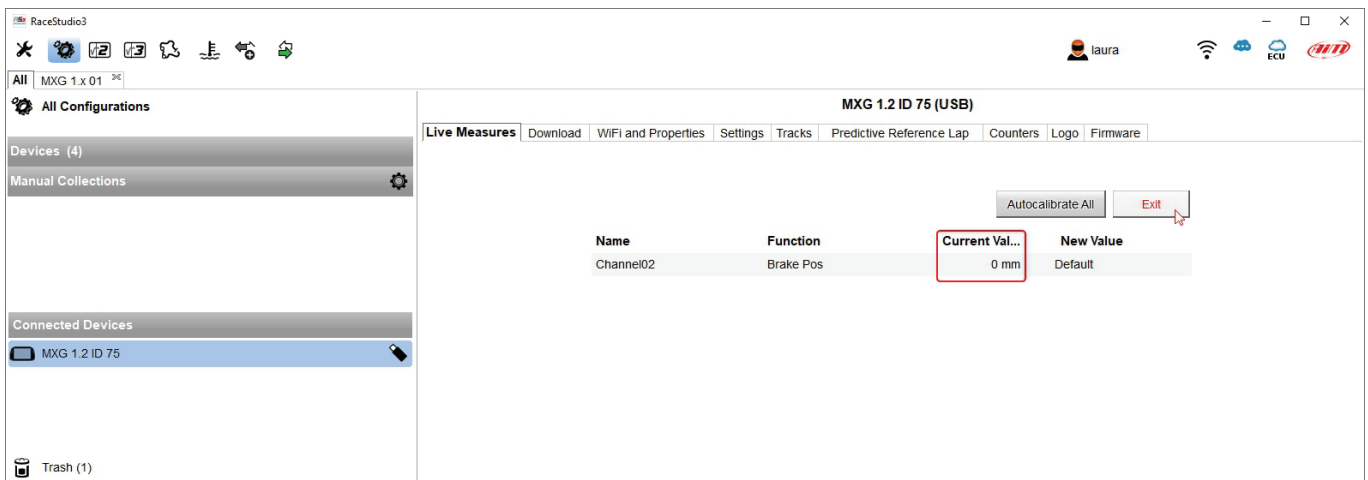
RaceStudio3

laura

ECU

All MXG 1.x 01

All Configurations

Devices (4)

Manual Collections

Connected Devices

MXG 1.2 ID 75

Trash (1)

MXG 1.2 ID 75 (USB)

Live Measures | Download | WiFi and Properties | Settings | Tracks | Predictive Reference Lap | Counters | Logo | Firmware

Autocalibrate All

Exit

| Name | Function | Current Val... | New Value |
|---|---|---|---|
| Channel02 | Brake Pos | 0 mm | Default |